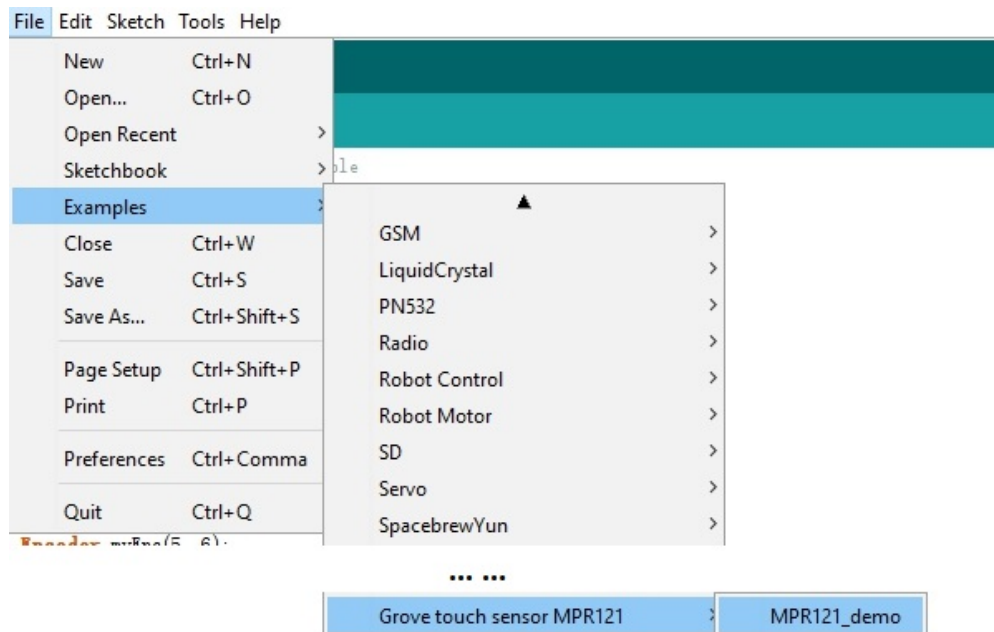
File Edit Sketch Tools Help

New Ctrl+N
Open... Ctrl+O
Open Recent
Sketchbook
Examples
Close Ctrl+W
Save Ctrl+S
Save As... Ctrl+Shift+S
Page Setup Ctrl+Shift+P
Print Ctrl+P
Preferences Ctrl+Comma
Quit Ctrl+Q

ple

GSM
LiquidCrystal
PN532
Radio
Robot Control
Robot Motor
SD
Servo
SpacebrewYun

Encoder myEnc(5, 6);

... ...

Grove touch sensor MPR121
MPR121_demo